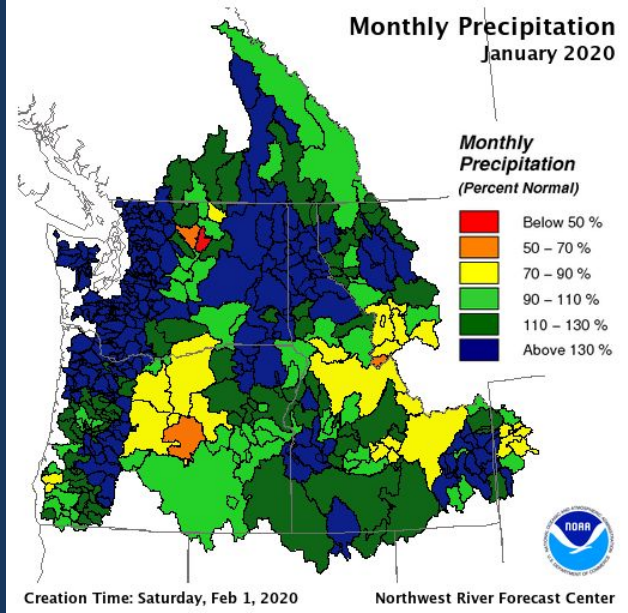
Monthly Precipitation
January 2020

Monthly Precipitation
(Percent Normal)

Below 50 %
50 – 70 %
70 – 90 %
90 – 110 %
110 – 130 %
Above 130 %

NOAA

Creation Time: Saturday, Feb 1, 2020

Northwest River Forecast Center